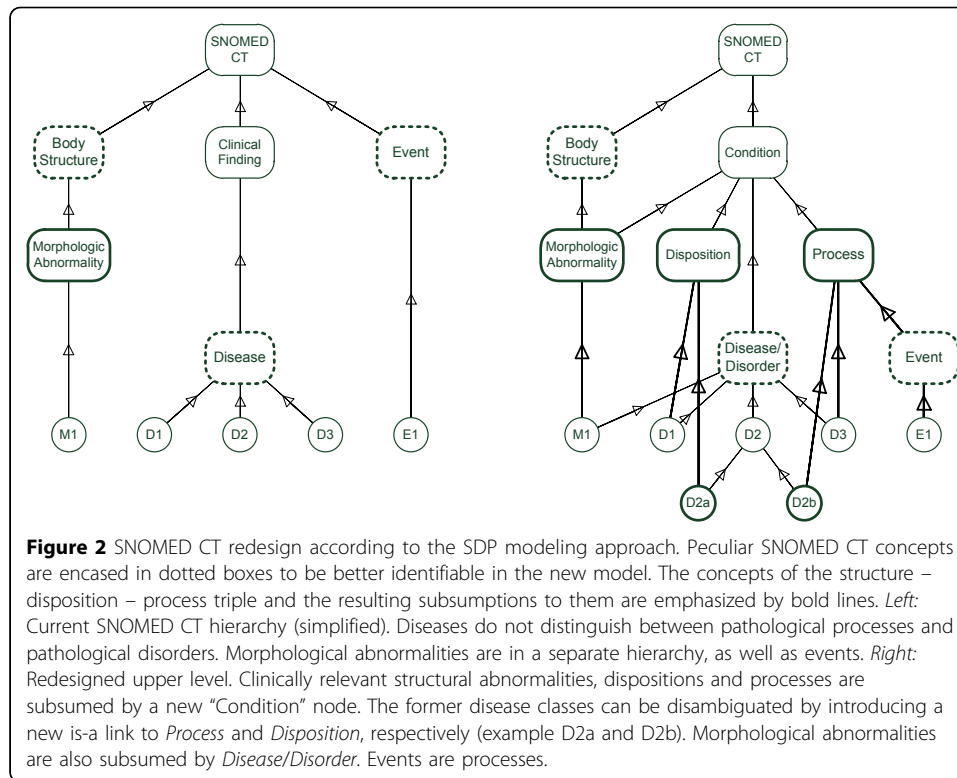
SNOMED CT

Body Structure

Clinical Finding

Event

Morphologic Abnormality

Disease

M1

D1

D2

D3

E1

SNOMED CT

Body Structure

Condition

Morphologic Abnormality

Disposition

Process

Disease/ Disorder

Event

M1

D1

D2

D3

E1

D2a

D2b

**Figure 2** SNOMED CT redesign according to the SDP modeling approach. Peculiar SNOMED CT concepts are encased in dotted boxes to be better identifiable in the new model. The concepts of the structure – disposition – process triple and the resulting subsumptions to them are emphasized by bold lines. *Left:* Current SNOMED CT hierarchy (simplified). Diseases do not distinguish between pathological processes and pathological disorders. Morphological abnormalities are in a separate hierarchy, as well as events. *Right:* Redesigned upper level. Clinically relevant structural abnormalities, dispositions and processes are subsumed by a new "Condition" node. The former disease classes can be disambiguated by introducing a new is-a link to *Process* and *Disposition*, respectively (example D2a and D2b). Morphological abnormalities are also subsumed by *Disease/Disorder*. Events are processes.